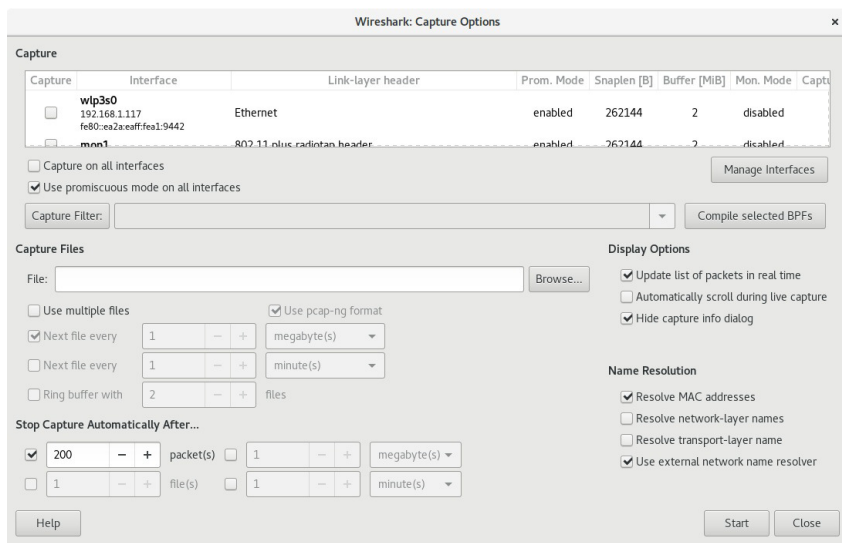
Wireshark: Capture Options

×

Capture

| Capture | Interface | Link-layer header | Prom. Mode | Snaplen [B] | Buffer [MiB] | Mon. Mode | Captu |
|---|---|---|---|---|---|---|---|
| | wlp3s0 192.168.1.117 fe80::ea2a:eaff:fea1:9442 | Ethernet | enabled | 262144 | 2 | disabled | |
| | mon1 | 802.11 plus radiotap header | enabled | 262144 | 2 | disabled | |

Capture on all interfaces

Use promiscuous mode on all interfaces

Manage Interfaces

Capture Filter:

Compile selected BPFs

Capture Files

File:

Browse...

Use multiple files

Use pcap-ng format

Next file every 1 megabyte(s)

Next file every 1 minute(s)

Ring buffer with 2 files

Stop Capture Automatically After...

200 packet(s) 1 megabyte(s)

1 file(s) 1 minute(s)

Display Options

Update list of packets in real time

Automatically scroll during live capture

Hide capture info dialog

Name Resolution

Resolve MAC addresses

Resolve network-layer names

Resolve transport-layer name

Use external network name resolver

Help

Start

Close